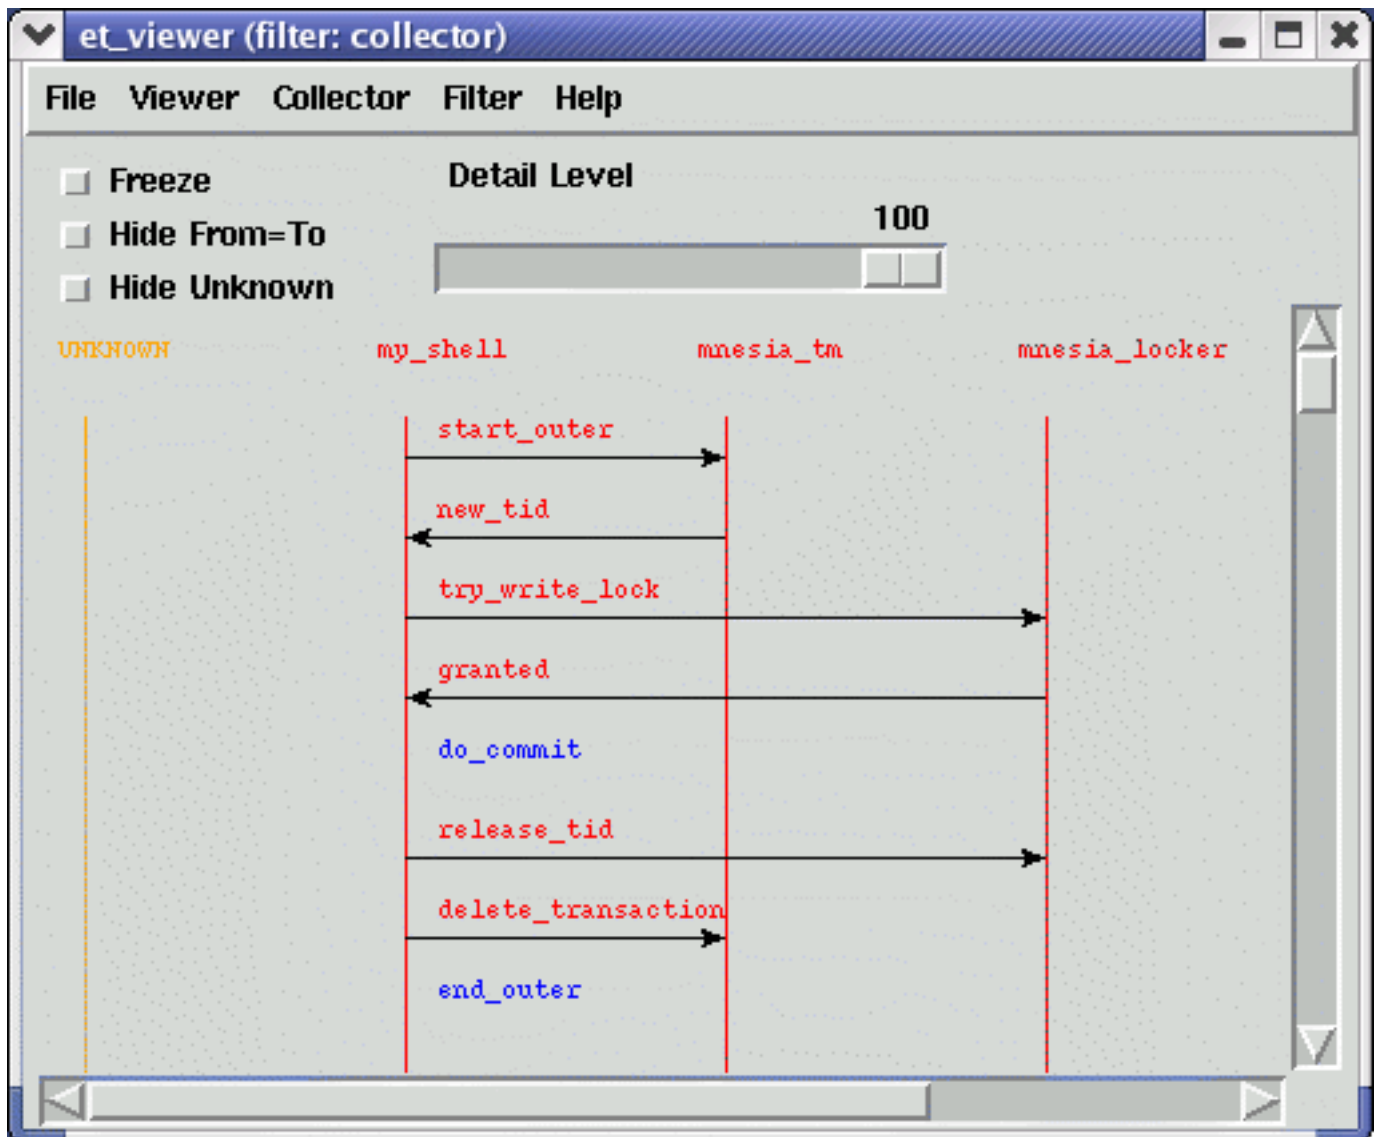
et_viewer (filter: collector)

File Viewer Collector Filter Help

Freeze
Hide From=To
Hide Unknown

Detail Level
100

UNKNOWN my_shell mnesia_tm mnesia_locker

start_outer
new_tid
try_write_lock
granted
do_commit
release_tid
delete_transaction
end_outer